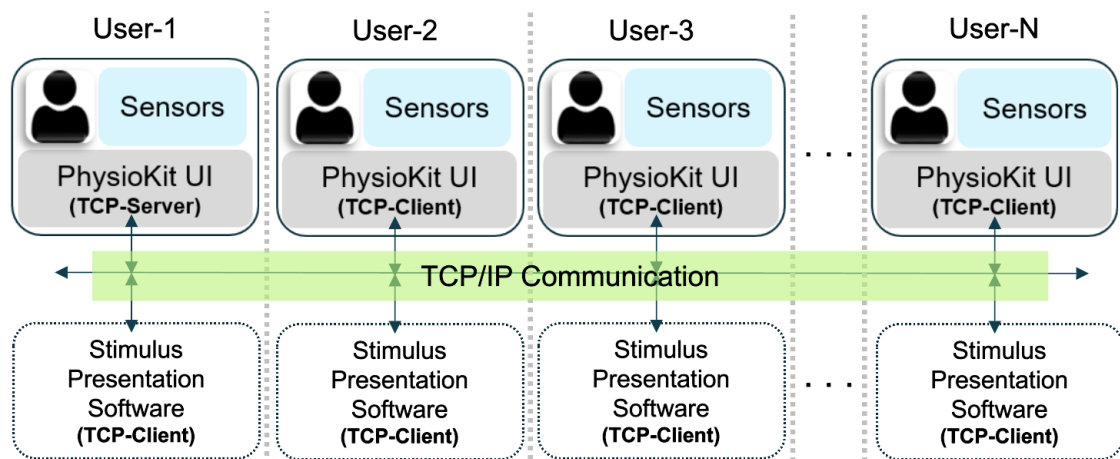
User-1

Sensors

PhysioKit UI
(TCP-Server)

User-2

Sensors

PhysioKit UI
(TCP-Client)

User-3

Sensors

PhysioKit UI
(TCP-Client)

. . .

User-N

Sensors

PhysioKit UI
(TCP-Client)

TCP/IP Communication

Stimulus Presentation Software
(TCP-Client)

Stimulus Presentation Software
(TCP-Client)

Stimulus Presentation Software
(TCP-Client)

. . .

Stimulus Presentation Software
(TCP-Client)